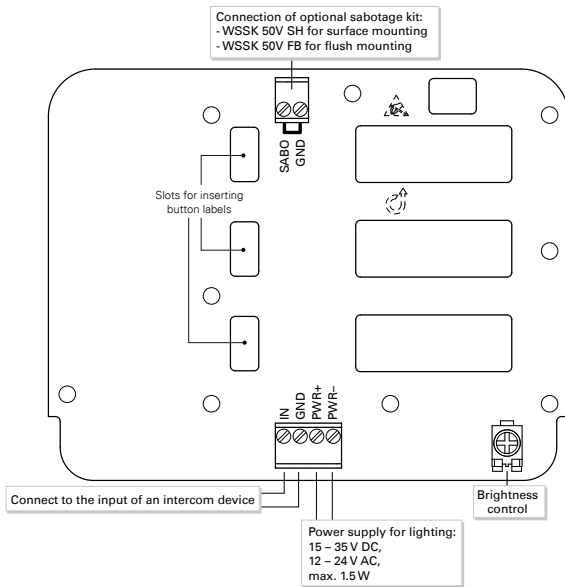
Connection of optional sabotage kit:
- WSSK 50V SH for surface mounting
- WSSK 50V FB for flush mounting

SABO GND

Slots for inserting button labels

IN GND PWR+ PWR–

Connect to the input of an intercom device

Brightness control

Power supply for lighting:
15 – 35 V DC,
12 – 24 V AC,
max. 1.5 W